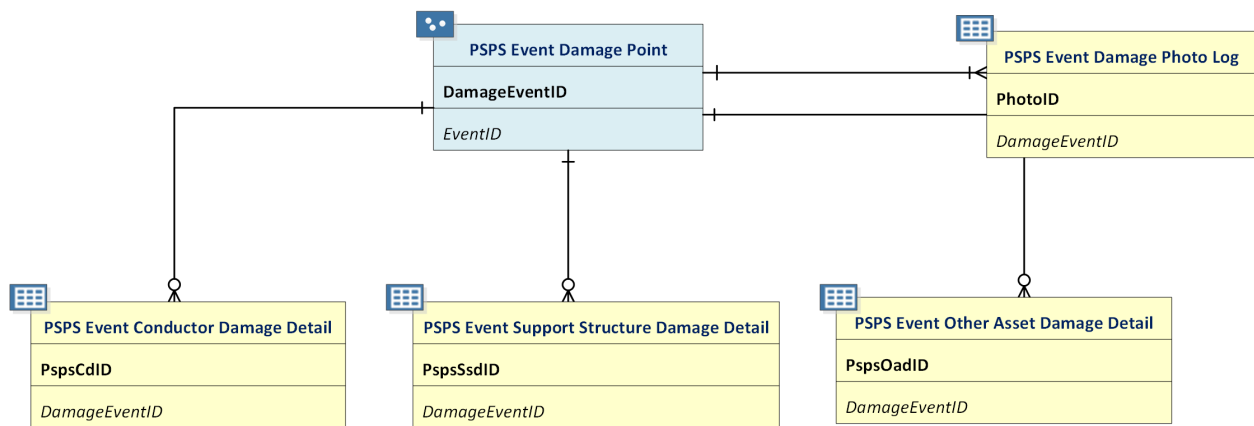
PSPS Event Damage Point

DamageEventID

EventID

PSPS Event Damage Photo Log

PhotoID

DamageEventID

PSPS Event Conductor Damage Detail

PspsCdID

DamageEventID

PSPS Event Support Structure Damage Detail

PspsSsdID

DamageEventID

PSPS Event Other Asset Damage Detail

PspsOadID

DamageEventID